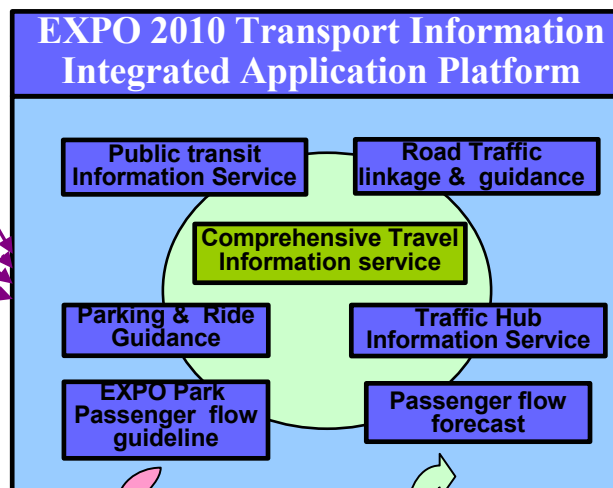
EXPO 2010 Transport Information Integrated Application Platform

Public transit Information Service

Road Traffic linkage & guidance

Comprehensive Travel Information service

Parking & Ride Guidance

Traffic Hub Information Service

EXPO Park Passenger flow guideline

Passenger flow forecast